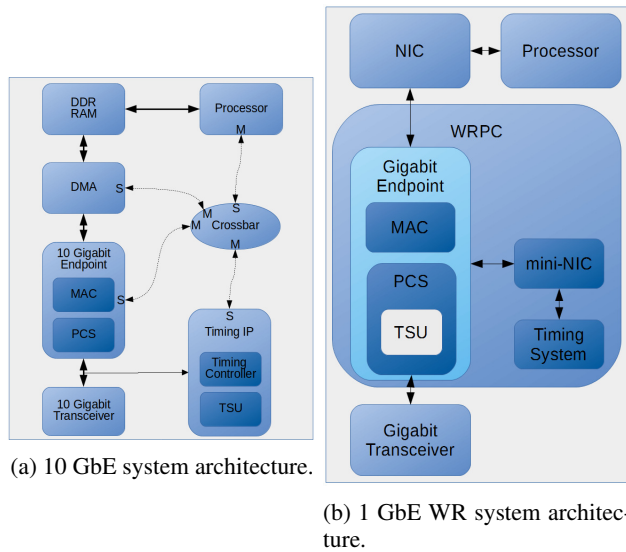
DDR RAM

Processor

M

DMA

S

S

M

M

Crossbar

M

10 Gigabit Endpoint

MAC

S

PCS

S

Timing IP

Timing Controller

TSU

10 Gigabit Transceiver

(a) 10 GbE system architecture.

NIC

Processor

WRPC

Gigabit Endpoint

MAC

PCS

TSU

mini-NIC

Timing System

Gigabit Transceiver

(b) 1 GbE WR system architecture.